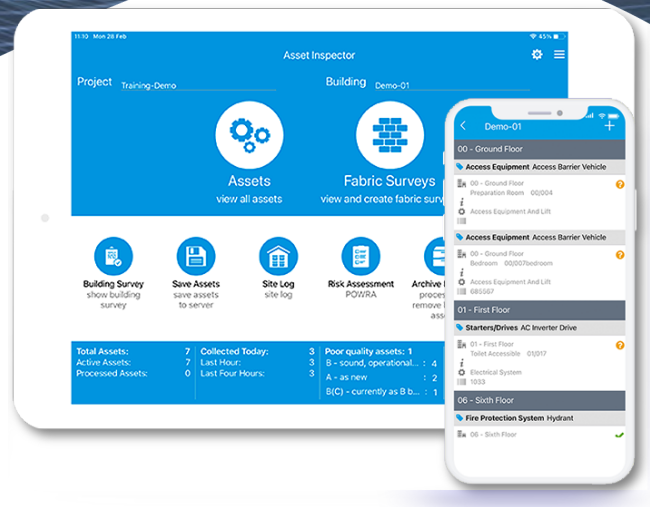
11:10 Mon 28 Feb

45%

Asset Inspector

Project Training-Demo

Building Demo-01

Assets
view all assets

Fabric Surveys
view and create fabric surv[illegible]

Building Survey
show building survey

Save Assets
save assets to server

Site Log
site log

Risk Assessment
POWRA

Archive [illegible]
proces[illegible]
remove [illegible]
ass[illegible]

Total Assets: 7
Active Assets: 7
Processed Assets: 0

Collected Today: 3
Last Hour: 3
Last Four Hours: 3

Poor quality assets: 1
B - sound, operational... : 4
A - as new : 2
B(C) - currently as B b... : 1

Demo-01

00 - Ground Floor

Access Equipment Access Barrier Vehicle

00 - Ground Floor
Preparation Room 00/004

Access Equipment And Lift

Access Equipment Access Barrier Vehicle

00 - Ground Floor
Bedroom 00/007bedroom

Access Equipment And Lift
685567

01 - First Floor

Starters/Drives AC Inverter Drive

01 - First Floor
Toilet Accessible 01/017

Electrical System
1033

06 - Sixth Floor

Fire Protection System Hydrant

06 - Sixth Floor